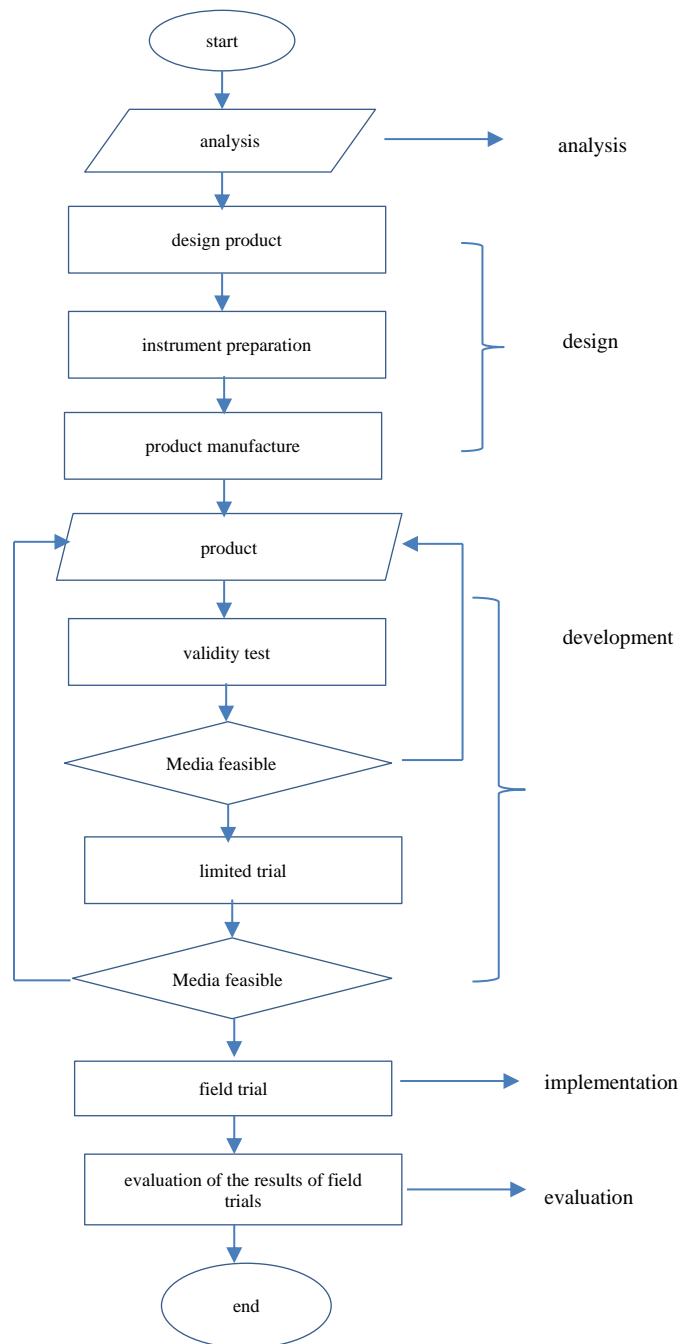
start

analysis

analysis

design product

instrument preparation

product manufacture

design

product

development

validity test

Media feasible

limited trial

Media feasible

field trial

implementation

evaluation of the results of field trials

evaluation

end